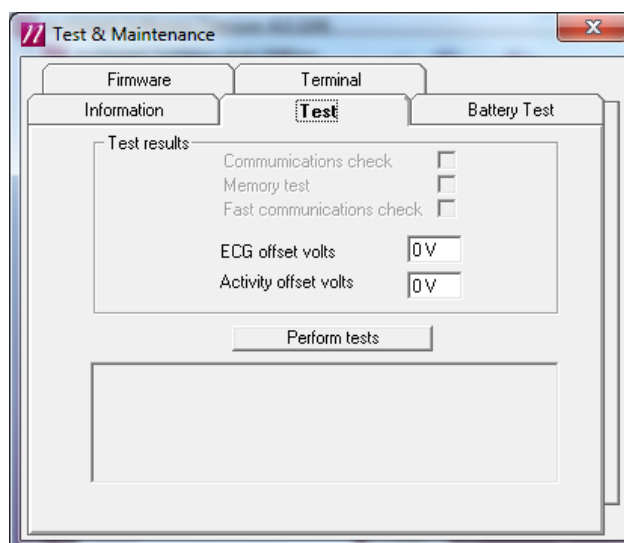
Test & Maintenance

X

Firmware

Terminal

Information

Test

Battery Test

Test results

Communications check

Memory test

Fast communications check

ECG offset volts

0 V

Activity offset volts

0 V

Perform tests